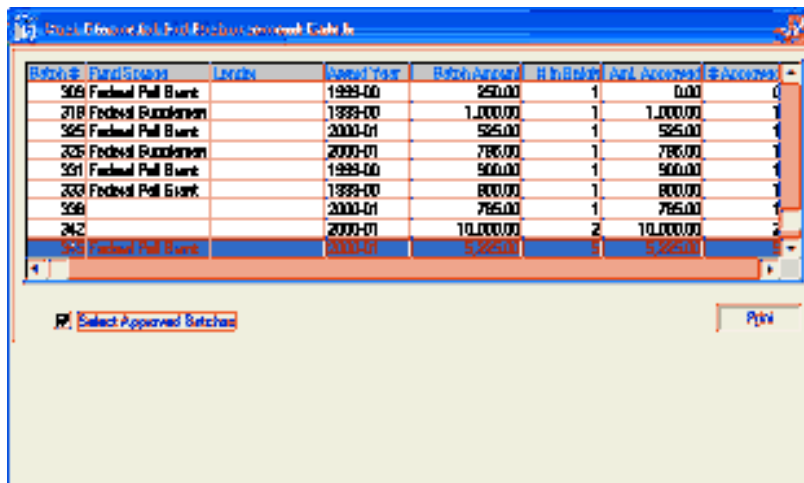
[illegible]

| Batch # | Fund Source | Lender | Award Year | Batch Amount | # In Batch | Amt. Approved | # Approved |
|---|---|---|---|---|---|---|---|
| 309 | Federal Pell Grant | | 1999-00 | 950.00 | 1 | 0.00 | 0 |
| 318 | Federal Supplemen | | 1999-00 | 1,000.00 | 1 | 1,000.00 | 1 |
| 325 | Federal Pell Grant | | 2000-01 | 525.00 | 1 | 525.00 | 1 |
| 326 | Federal Supplemen | | 2000-01 | 786.00 | 1 | 786.00 | 1 |
| 331 | Federal Pell Grant | | 1999-00 | 900.00 | 1 | 900.00 | 1 |
| 333 | Federal Pell Grant | | 1999-00 | 800.00 | 1 | 800.00 | 1 |
| 339 | | | 2000-01 | 795.00 | 1 | 795.00 | 1 |
| 342 | | | 2000-01 | 10,000.00 | 2 | 10,000.00 | 2 |
| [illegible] | Federal Pell Grant | | 2000-01 | 5,225.00 | 5 | 5,225.00 | 5 |

Select Approved Batches

Print